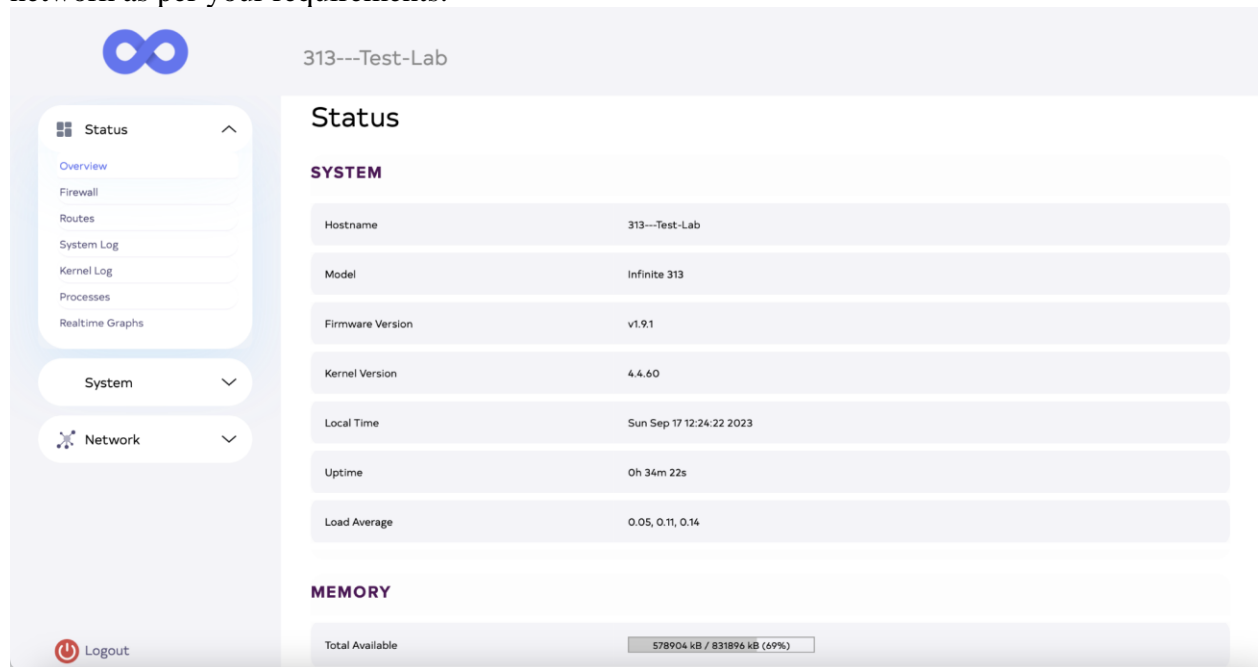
network as per your requirements.

313---Test-Lab

Status
Overview
Firewall
Routes
System Log
Kernel Log
Processes
Realtime Graphs

System

Network

Logout

Status

SYSTEM

| | |
|---|---|
| Hostname | 313---Test-Lab |
| Model | Infinite 313 |
| Firmware Version | v1.9.1 |
| Kernel Version | 4.4.60 |
| Local Time | Sun Sep 17 12:24:22 2023 |
| Uptime | 0h 34m 22s |
| Load Average | 0.05, 0.11, 0.14 |

MEMORY

| | |
|---|---|
| Total Available | 578904 kB / 831896 kB (69%) |